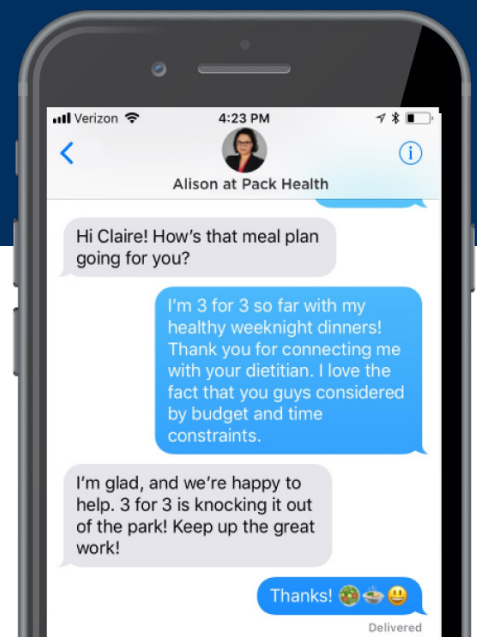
Verizon
4:23 PM
Alison at Pack Health

Hi Claire! How's that meal plan going for you?

I'm 3 for 3 so far with my healthy weeknight dinners! Thank you for connecting me with your dietitian. I love the fact that you guys considered by budget and time constraints.

I'm glad, and we're happy to help. 3 for 3 is knocking it out of the park! Keep up the great work!

Thanks! 🥗🍲😃

Delivered